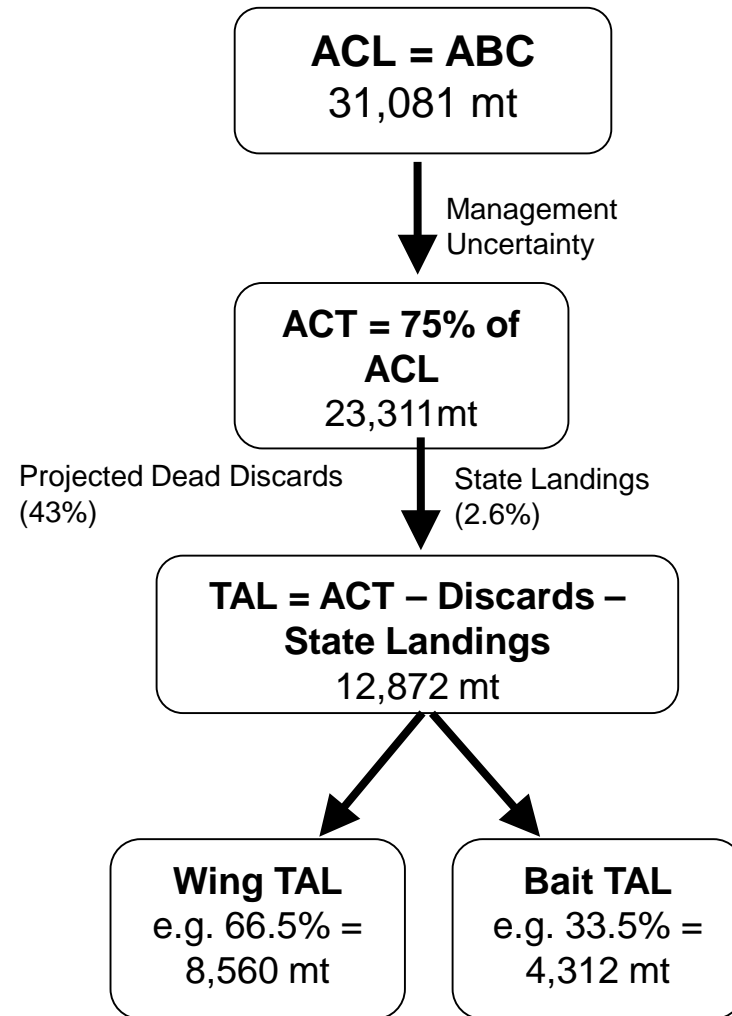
**ACL = ABC**
31,081 mt

Management Uncertainty

**ACT = 75% of ACL**
23,311mt

Projected Dead Discards (43%)

State Landings (2.6%)

**TAL = ACT – Discards – State Landings**
12,872 mt

**Wing TAL**
e.g. 66.5% = 8,560 mt

**Bait TAL**
e.g. 33.5% = 4,312 mt